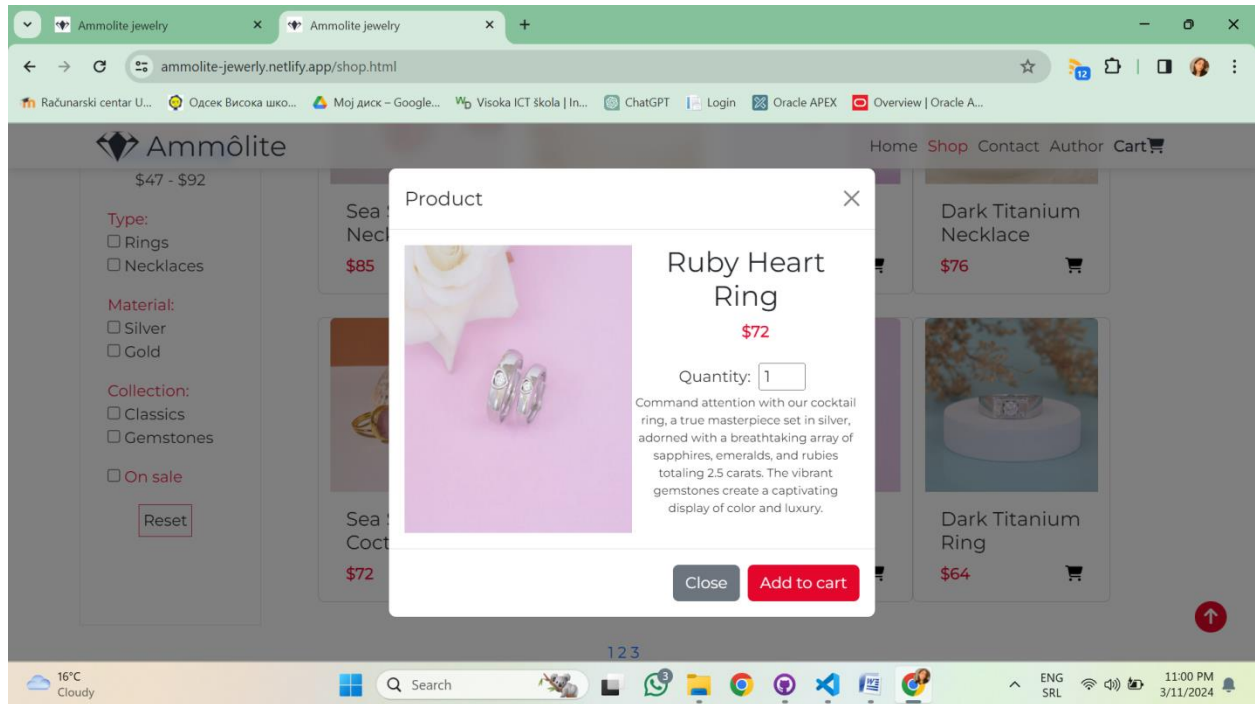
Ammolite jewelry ×
Ammolite jewelry ×
+
ammolite-jewerly.netlify.app/shop.html
Računarski centar U... Одсек Висока шко... Мој диск – Google... Visoka ICT škola | In... ChatGPT Login Oracle APEX Overview | Oracle A...

Ammôlite
Home Shop Contact Author Cart

$47 - $92
Type:
☐ Rings
☐ Necklaces
Material:
☐ Silver
☐ Gold
Collection:
☐ Classics
☐ Gemstones
☐ On sale
Reset

Sea Neck
$85
Sea Coct
$72

Dark Titanium Necklace
$76
Dark Titanium Ring
$64

Product
Ruby Heart Ring
$72
Quantity: 1
Command attention with our cocktail ring, a true masterpiece set in silver, adorned with a breathtaking array of sapphires, emeralds, and rubies totaling 2.5 carats. The vibrant gemstones create a captivating display of color and luxury.
Close Add to cart

123

16°C
Cloudy
Search
ENG
SRL
11:00 PM
3/11/2024